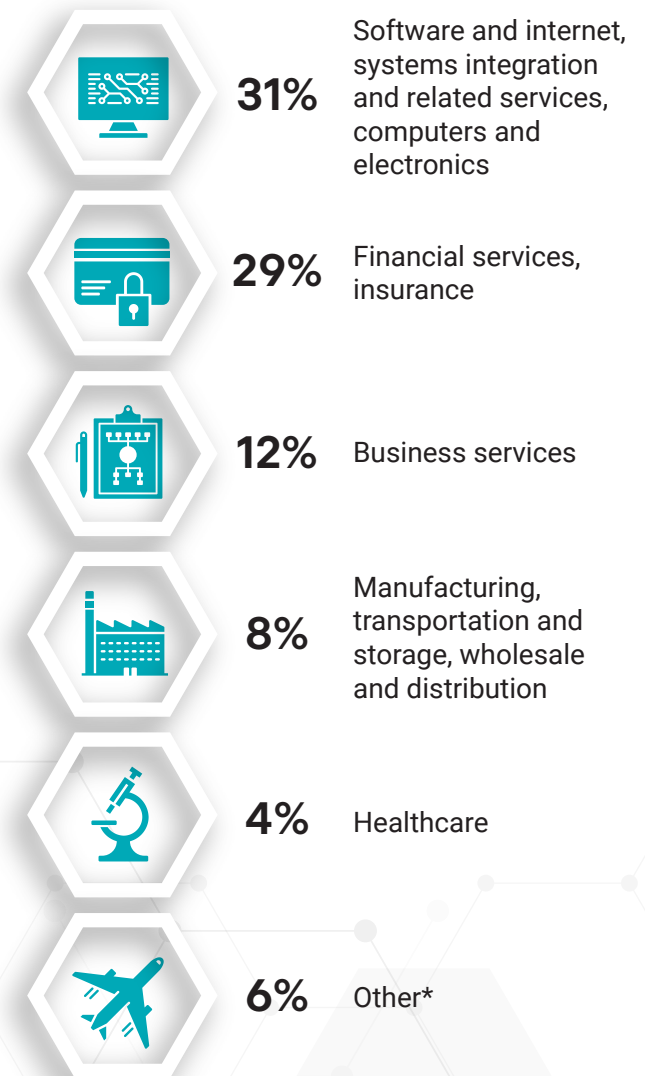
31% Software and internet, systems integration and related services, computers and electronics

29% Financial services, insurance

12% Business services

8% Manufacturing, transportation and storage, wholesale and distribution

4% Healthcare

6% Other*